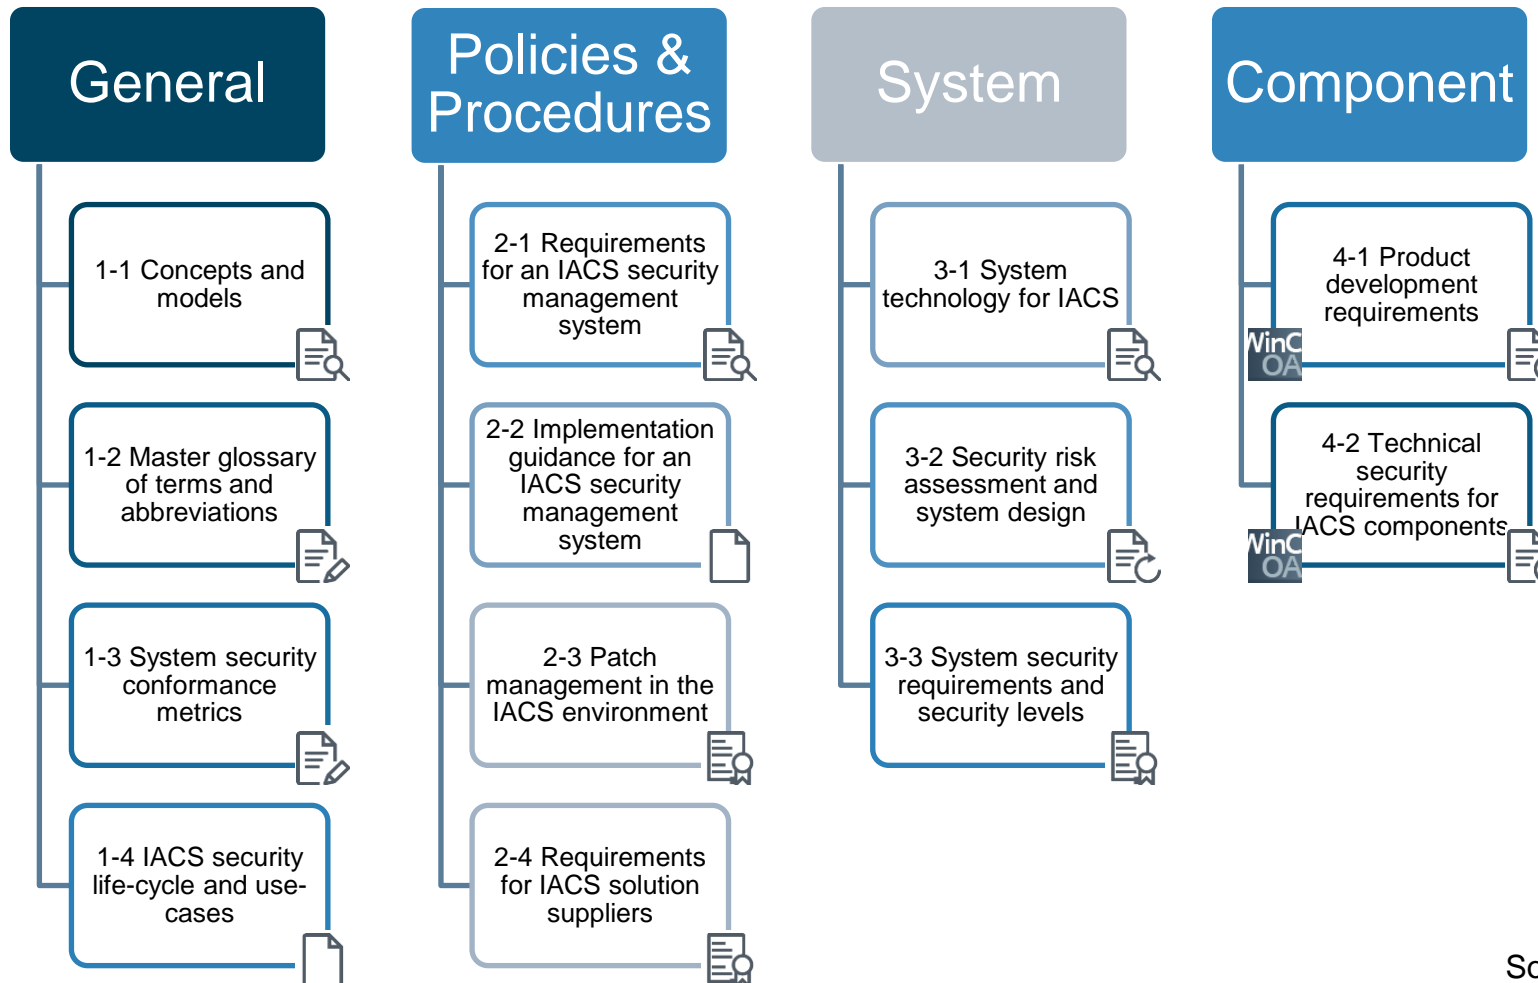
General

1-1 Concepts and models

1-2 Master glossary of terms and abbreviations

1-3 System security conformance metrics

1-4 IACS security life-cycle and use-cases

Policies & Procedures

2-1 Requirements for an IACS security management system

2-2 Implementation guidance for an IACS security management system

2-3 Patch management in the IACS environment

2-4 Requirements for IACS solution suppliers

System

3-1 System technology for IACS

3-2 Security risk assessment and system design

3-3 System security requirements and security levels

Component

4-1 Product development requirements

WinCC OA

4-2 Technical security requirements for IACS components

WinCC OA

Sc